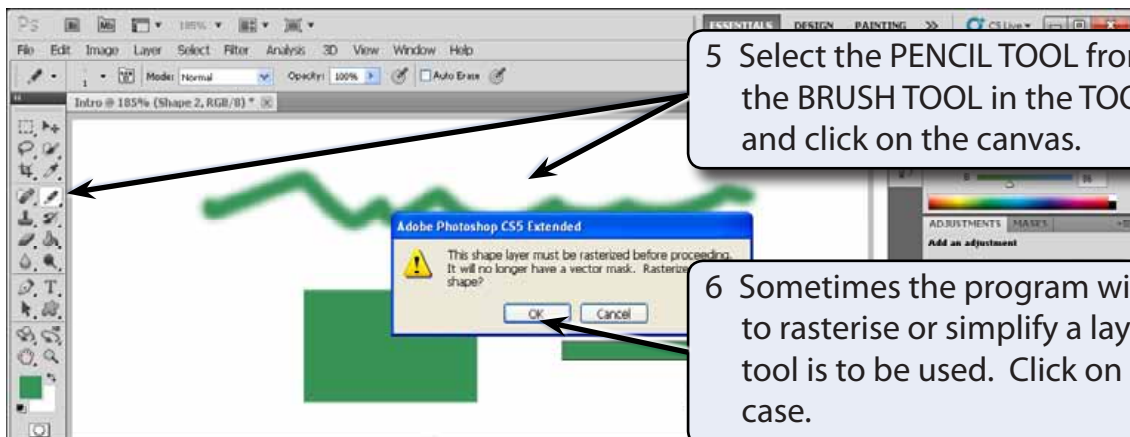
Ps 185% ESSENTIALS DESIGN PAINTING >> CS Live

File Edit Image Layer Select Filter Analysis 3D View Window Help

Mode: Normal Opacity: 100% Auto Erase

Intro @ 185% (Shape 2, RGB/8) *

5 Select the PENCIL TOOL fro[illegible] the BRUSH TOOL in the TO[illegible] and click on the canvas.

ADJUSTMENTS MASKS

Add an adjustment

Adobe Photoshop CS5 Extended

This shape layer must be rasterized before proceeding. It will no longer have a vector mask. Rasterize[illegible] shape?

OK Cancel

6 Sometimes the program wi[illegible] to rasterise or simplify a lay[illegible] tool is to be used. Click on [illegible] case.